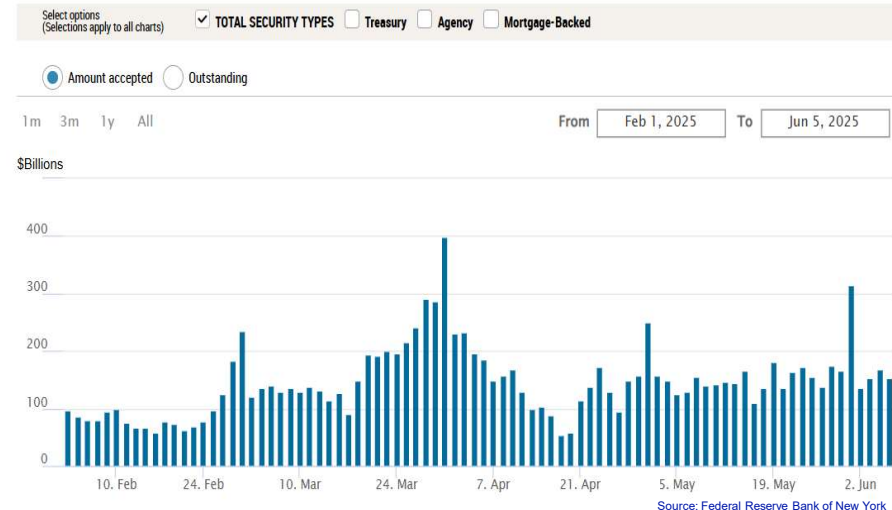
Select options
(Selections apply to all charts)

TOTAL SECURITY TYPES

Treasury

Agency

Mortgage-Backed

Amount accepted

Outstanding

1m 3m 1y All

From Feb 1, 2025 To Jun 5, 2025

$Billions

400
300
200
100
0

10. Feb 24. Feb 10. Mar 24. Mar 7. Apr 21. Apr 5. May 19. May 2. Jun

Source: Federal Reserve Bank of New York